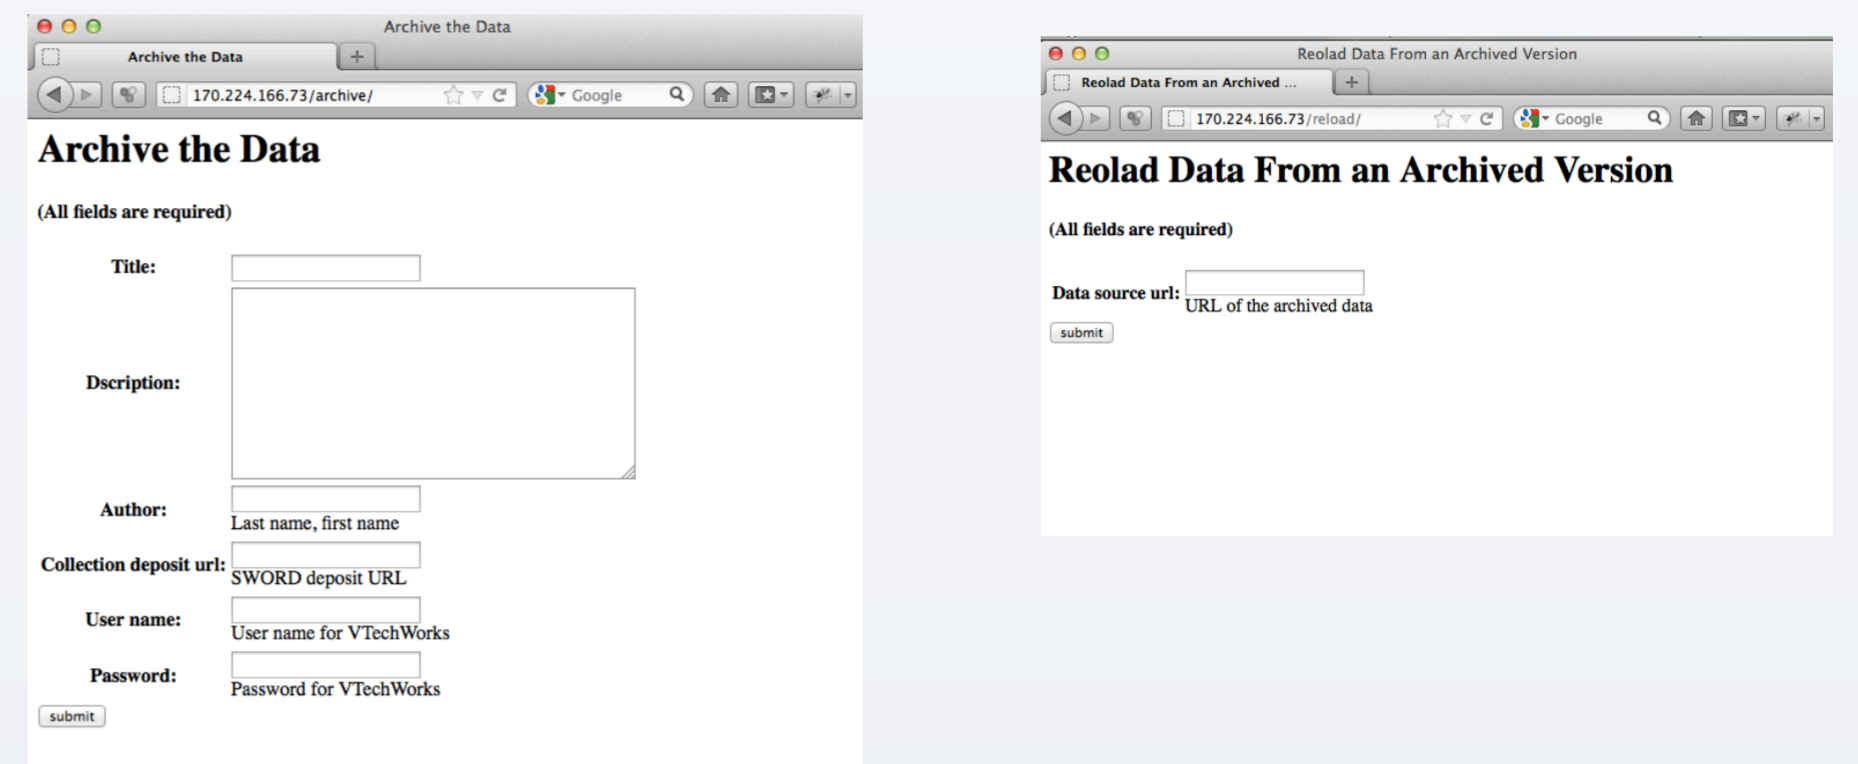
Archive the Data

Archive the Data

+

170.224.166.73/archive/

Google

# Archive the Data

**(All fields are required)**

**Title:**

**Dscription:**

**Author:**
Last name, first name

**Collection deposit url:**
SWORD deposit URL

**User name:**
User name for VTechWorks

**Password:**
Password for VTechWorks

submit

Reolad Data From an Archived Version

Reolad Data From an Archived ...

+

170.224.166.73/reload/

Google

# Reolad Data From an Archived Version

**(All fields are required)**

**Data source url:**
URL of the archived data

submit